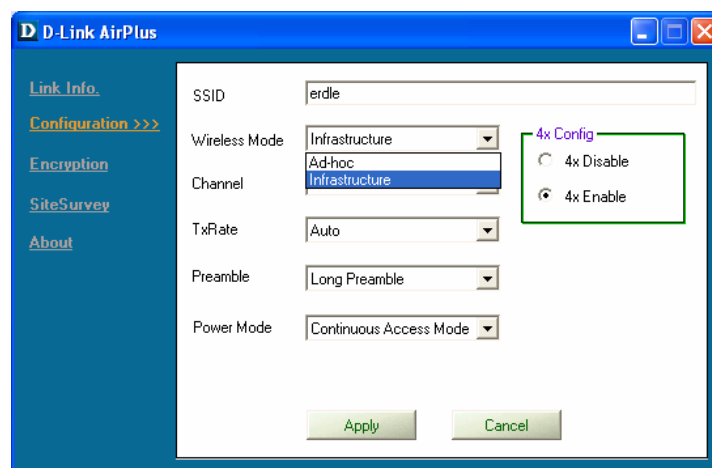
D D-Link AirPlus

Link Info.
Configuration >>>
Encryption
SiteSurvey
About

SSID erdle
Wireless Mode Infrastructure
Ad-hoc
Infrastructure
Channel
TxRate Auto
Preamble Long Preamble
Power Mode Continuous Access Mode

4x Config
4x Disable
4x Enable

Apply
Cancel